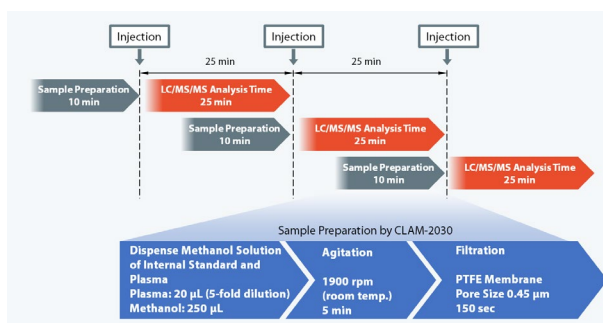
Injection
Injection
Injection
25 min
25 min
Sample Preparation 10 min
LC/MS/MS Analysis Time 25 min
Sample Preparation 10 min
LC/MS/MS Analysis Time 25 min
Sample Preparation 10 min
LC/MS/MS Analysis Time 25 min

Sample Preparation by CLAM-2030

Dispense Methanol Solution of Internal Standard and Plasma
Plasma: 20 µL (5-fold dilution)
Methanol: 250 µL

Agitation
1900 rpm (room temp.) 5 min

Filtration
PTFE Membrane
Pore Size 0.45 µm
150 sec